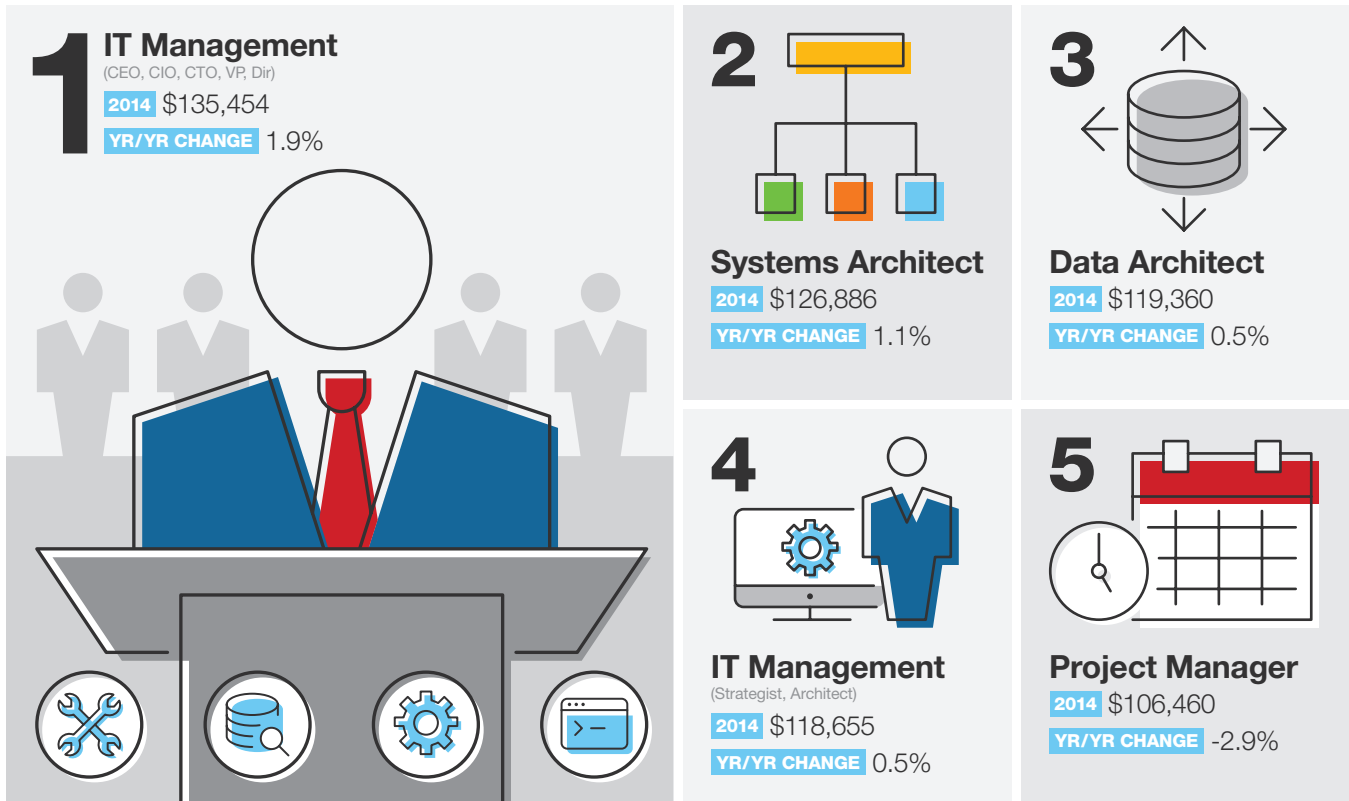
1
IT Management
(CEO, CIO, CTO, VP, Dir)
2014 $135,454
YR/YR CHANGE 1.9%

2
Systems Architect
2014 $126,886
YR/YR CHANGE 1.1%

3
Data Architect
2014 $119,360
YR/YR CHANGE 0.5%

4
IT Management
(Strategist, Architect)
2014 $118,655
YR/YR CHANGE 0.5%

5
Project Manager
2014 $106,460
YR/YR CHANGE -2.9%